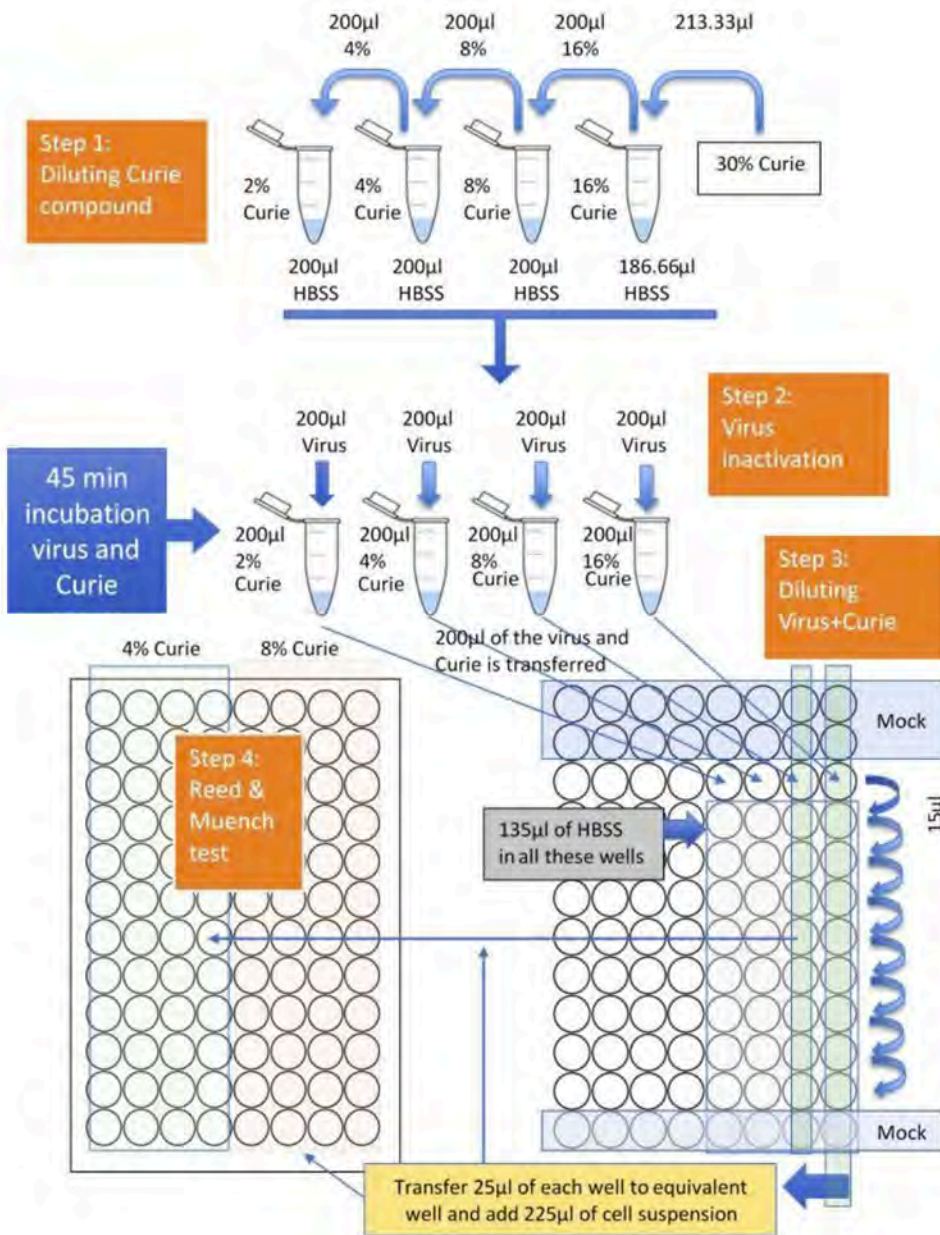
200µl
4%

200µl
8%

200µl
16%

213.33µl

Step 1:
Diluting Curie compound

2%
Curie

4%
Curie

8%
Curie

16%
Curie

30% Curie

200µl
HBSS

200µl
HBSS

200µl
HBSS

186.66µl
HBSS

Step 2:
Virus inactivation

200µl
Virus

200µl
Virus

200µl
Virus

200µl
Virus

45 min incubation virus and Curie

200µl
2%
Curie

200µl
4%
Curie

200µl
8%
Curie

200µl
16%
Curie

Step 3:
Diluting Virus+Curie

4% Curie

8% Curie

200µl of the virus and Curie is transferred

Mock

Step 4:
Reed & Muench test

135µl of HBSS in all these wells

15µl

Mock

Transfer 25µl of each well to equivalent well and add 225µl of cell suspension